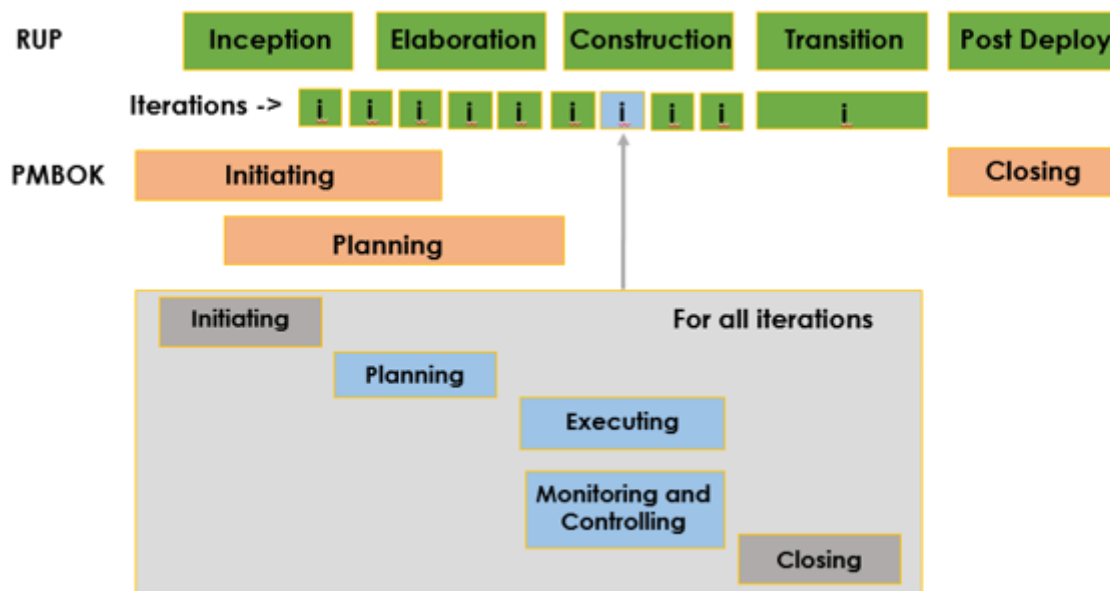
RUP
Inception
Elaboration
Construction
Transition
Post Deploy

Iterations ->
i
i
i
i
i
i
i
i
i
i

PMBOK
Initiating
Closing

Planning

Initiating
For all iterations
Planning
Executing
Monitoring and Controlling
Closing